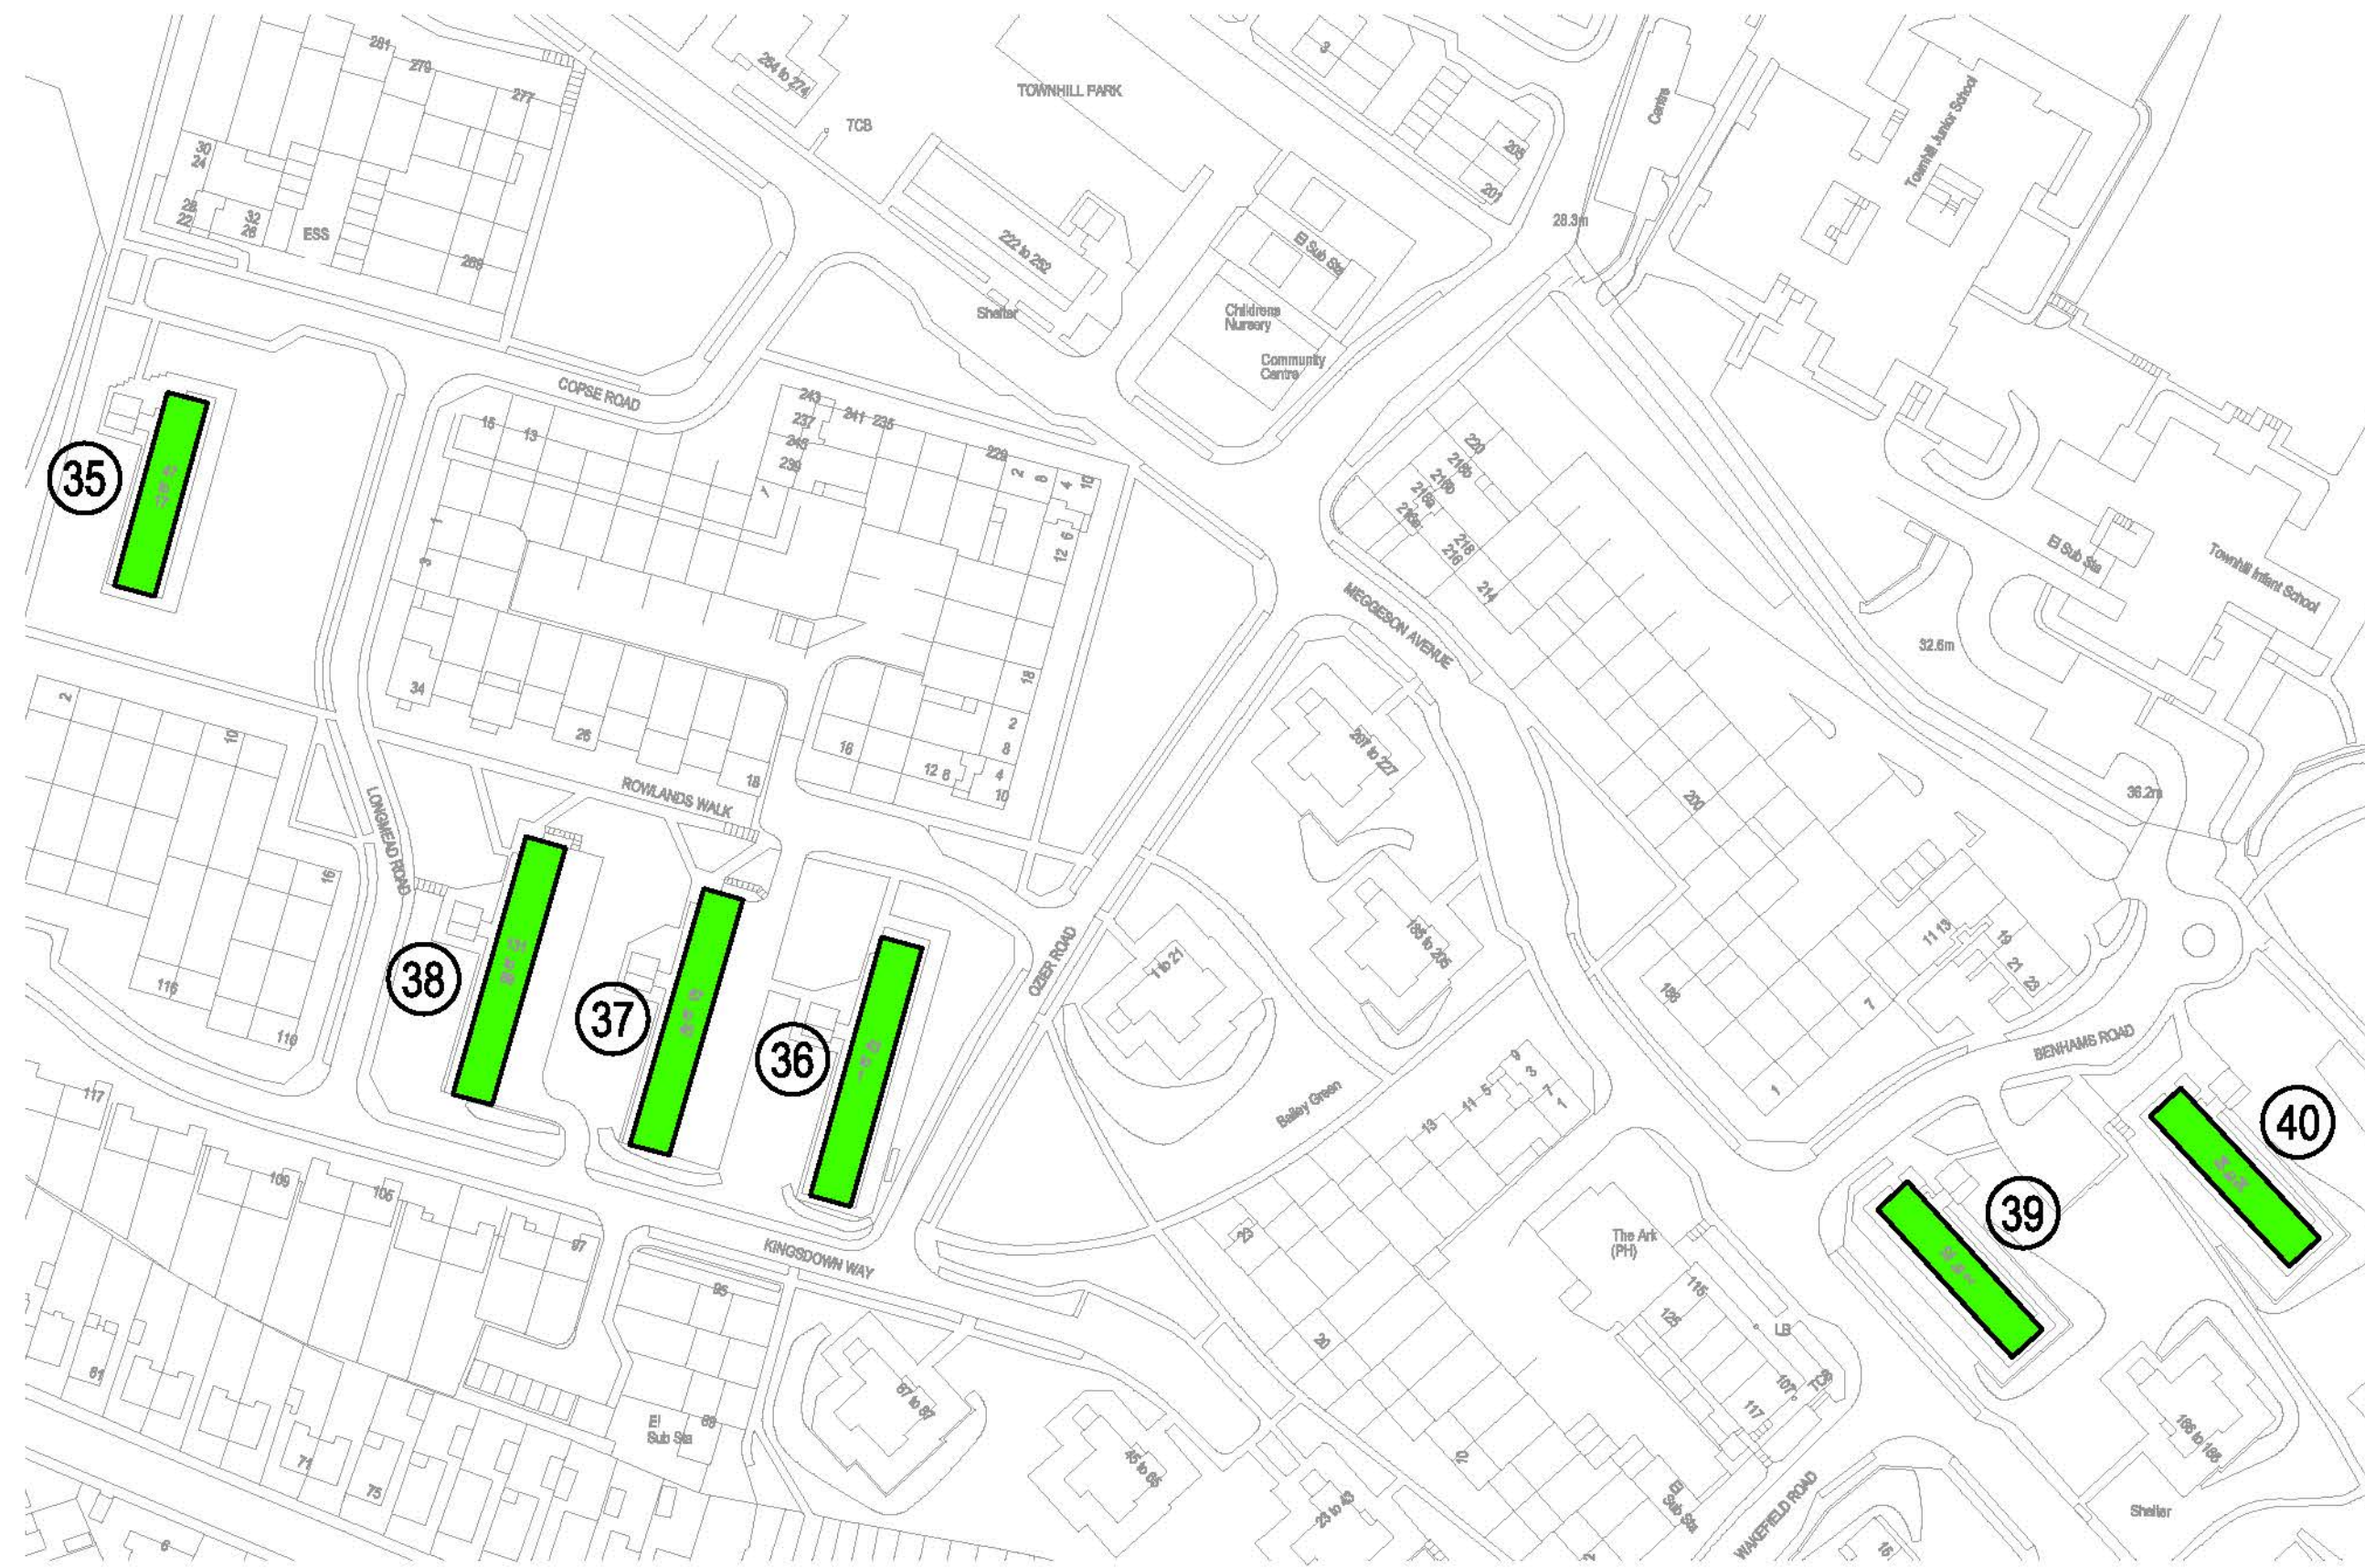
281
279
277
264 to 274
TOWNHILL PARK
TCB
30
24
28
22
32
26
ESS
268
222 to 252
Shelter
El Sub Sta
Childrens Nursery
Community Centre
3
205
201
28.3m
Centre
Townhill Junior School
Townhill Infant School
El Sub Sta
32.6m
36.2m
35
COPSE ROAD
15
13
243
237
241
235
245
239
229
2
8
4
10
12
6
1
3
1
34
26
18
16
12
8
2
8
4
10
18
220
218b
218d
218a
218c
218
216
214
MEGGESON AVENUE
207 to 227
200
2
10
16
116
119
LONGMEAD ROAD
ROWLANDS WALK
38
37
36
OZIER ROAD
1 to 21
185 to 205
186
7
11
13
19
21
23
1
BENHAMS ROAD
40
39
Bailey Green
9
3
7
1
13
11
5
117
109
105
97
KINGSDOWN WAY
95
23
20
The Ark (PH)
115
125
LB
107
TCB
117
87 to 97
El Sub Sta
89
61
71
75
6
45 to 65
23 to 43
10
El Sub Sta
WAKEFIELD ROAD
15
186 to 195
Shelter